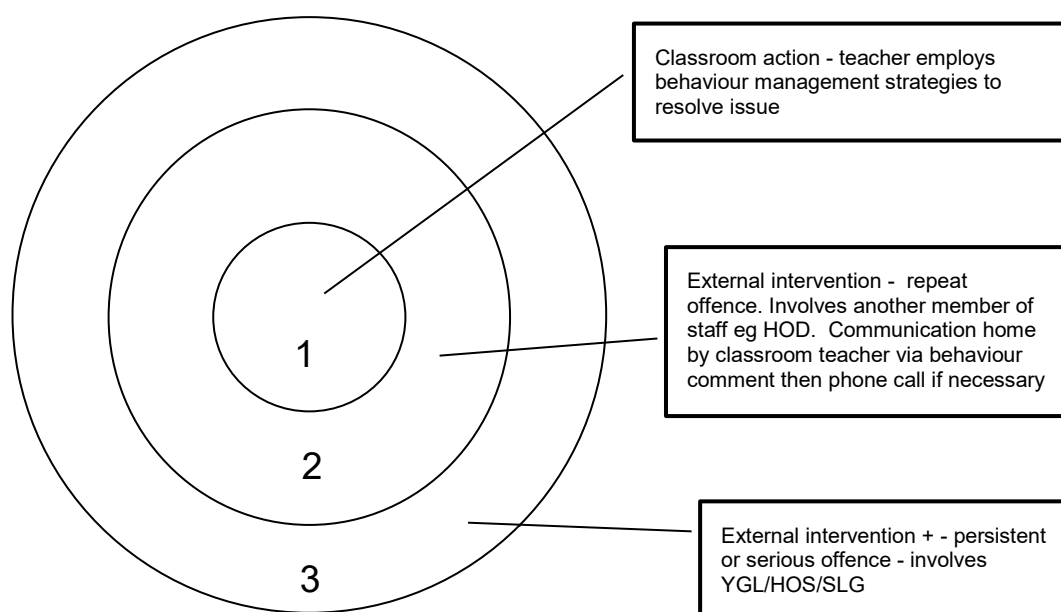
Classroom action - teacher employs behaviour management strategies to resolve issue

External intervention - repeat offence. Involves another member of staff eg HOD. Communication home by classroom teacher via behaviour comment then phone call if necessary

1

2

External intervention + - persistent or serious offence - involves YGL/HOS/SLG

3